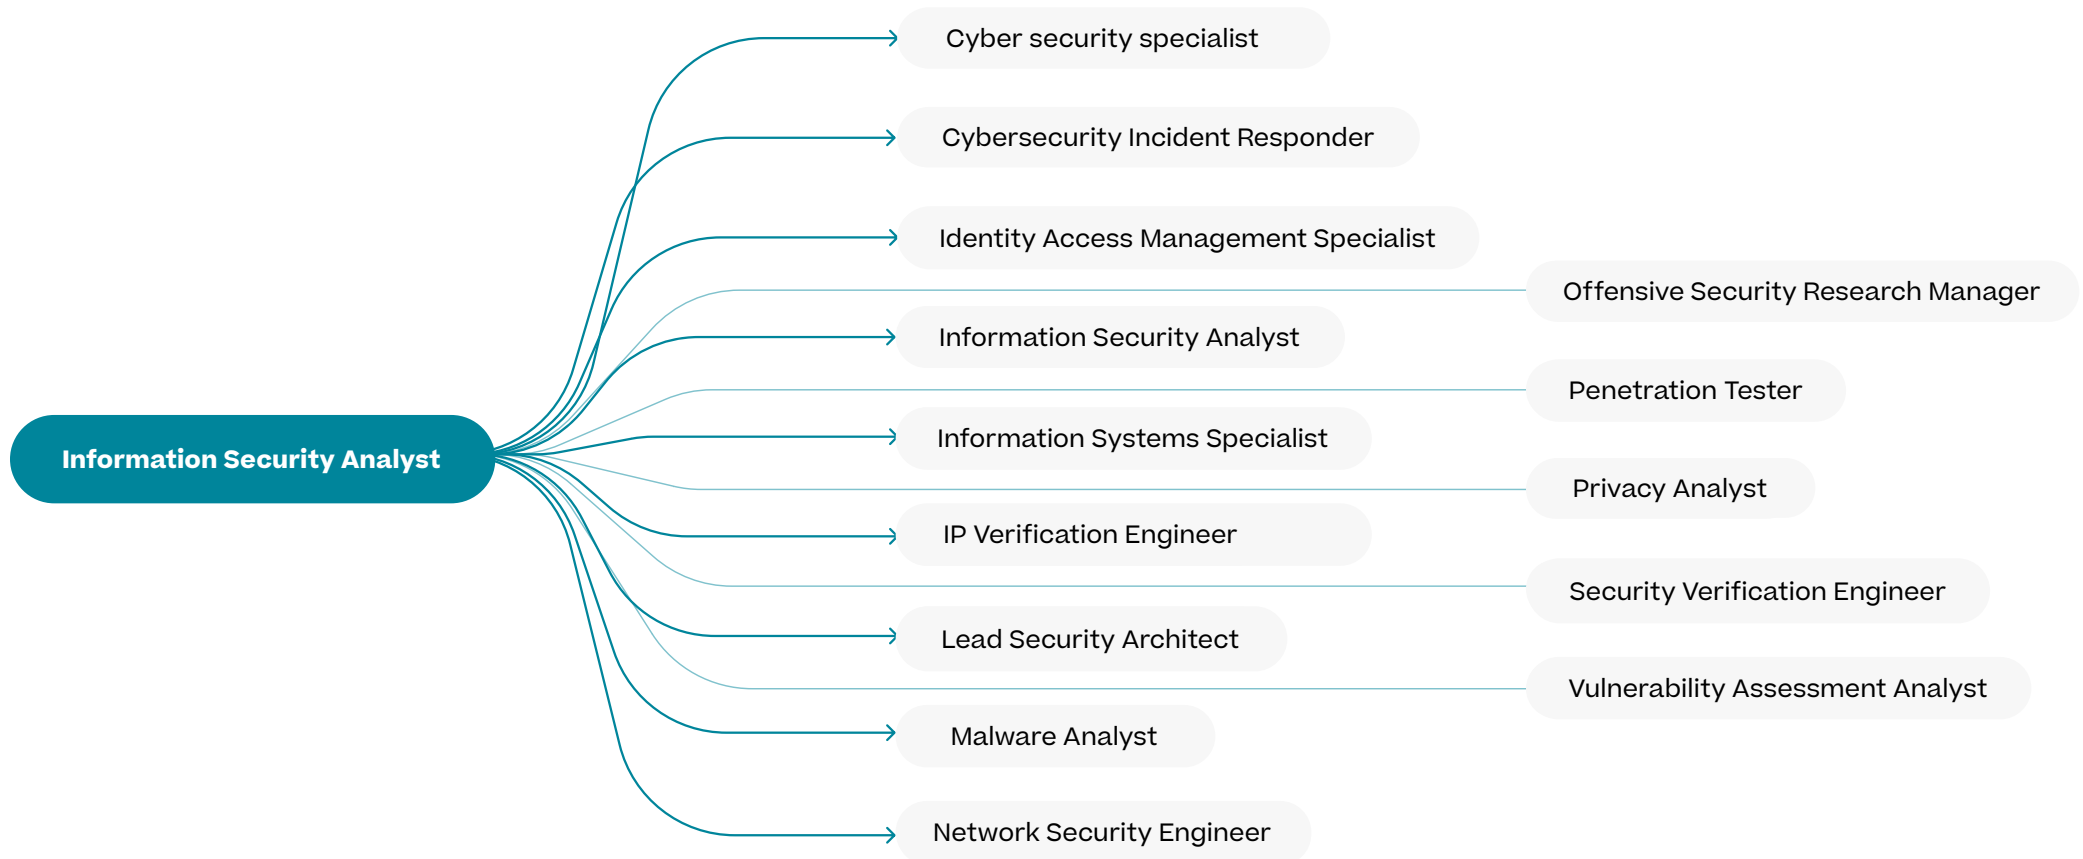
Information Security Analyst

Cyber security specialist

Cybersecurity Incident Responder

Identity Access Management Specialist

Offensive Security Research Manager

Information Security Analyst

Penetration Tester

Information Systems Specialist

Privacy Analyst

IP Verification Engineer

Security Verification Engineer

Lead Security Architect

Vulnerability Assessment Analyst

Malware Analyst

Network Security Engineer